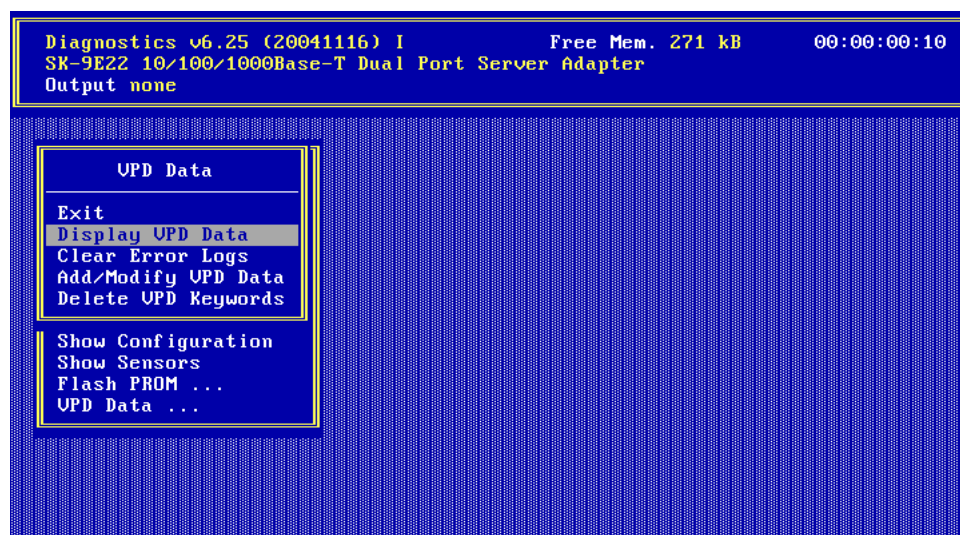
Diagnostics v6.25 (20041116) I Free Mem. 271 kB 00:00:00:10
SK-9E22 10/100/1000Base-T Dual Port Server Adapter
Output none

VPD Data

Exit
Display VPD Data
Clear Error Logs
Add/Modify VPD Data
Delete VPD Keywords

Show Configuration
Show Sensors
Flash PROM ...
VPD Data ...